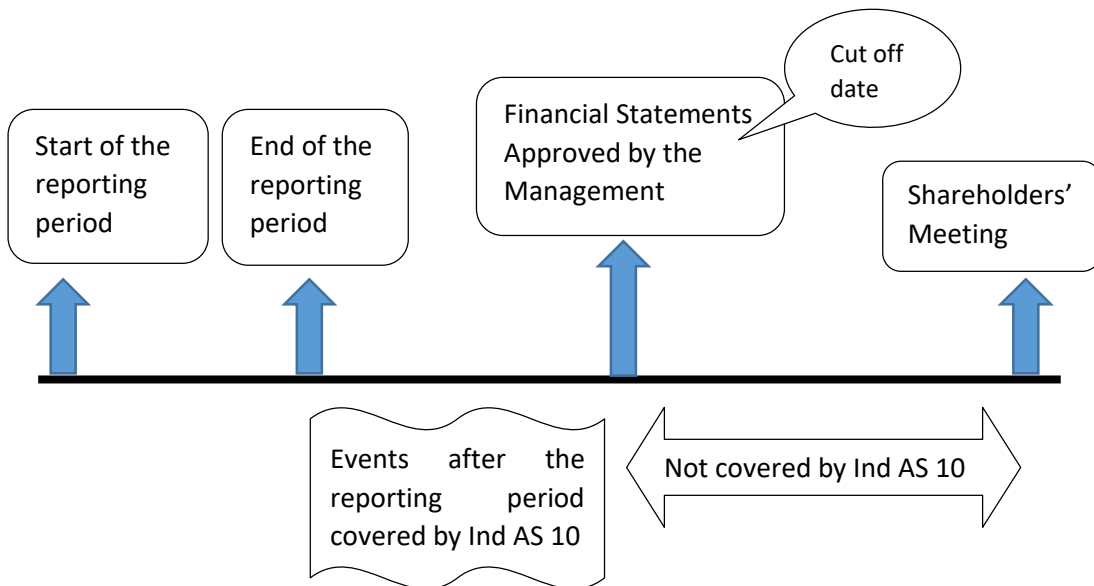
Cut off date

Start of the reporting period

End of the reporting period

Financial Statements Approved by the Management

Shareholders' Meeting

Events after the reporting period covered by Ind AS 10

Not covered by Ind AS 10